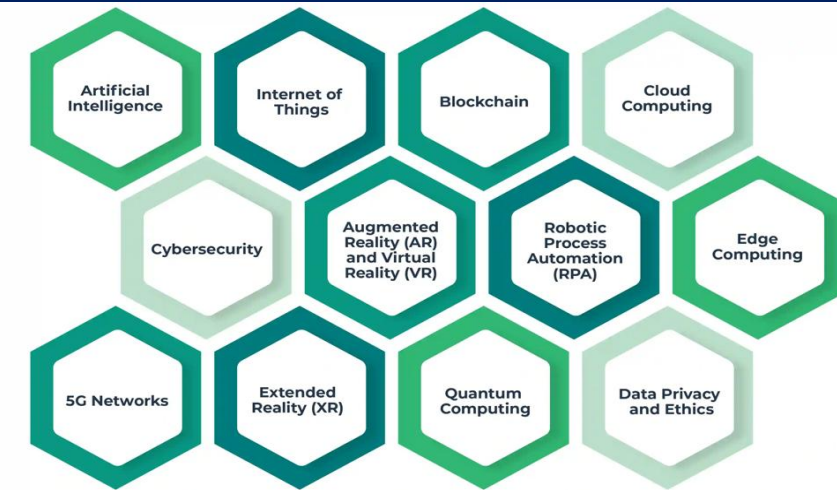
Artificial Intelligence

Internet of Things

Blockchain

Cloud Computing

Cybersecurity

Augmented Reality (AR) and Virtual Reality (VR)

Robotic Process Automation (RPA)

Edge Computing

5G Networks

Extended Reality (XR)

Quantum Computing

Data Privacy and Ethics